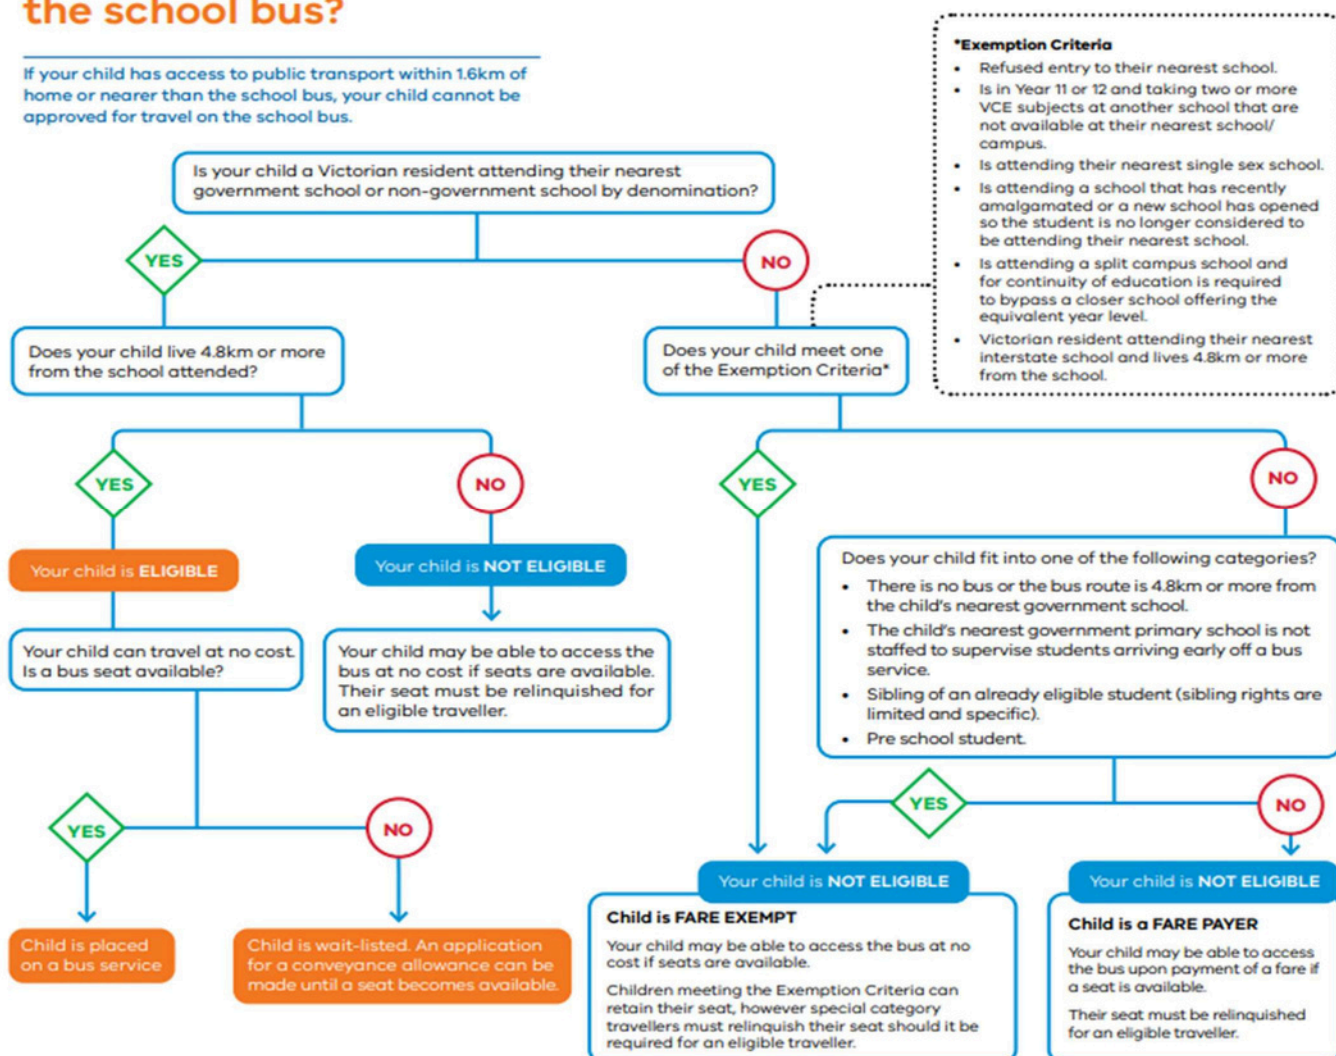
the school bus?

If your child has access to public transport within 1.6km of home or nearer than the school bus, your child cannot be approved for travel on the school bus.

*Exemption Criteria
- Refused entry to their nearest school.
- Is in Year 11 or 12 and taking two or more VCE subjects at another school that are not available at their nearest school/ campus.
- Is attending their nearest single sex school.
- Is attending a school that has recently amalgamated or a new school has opened so the student is no longer considered to be attending their nearest school.
- Is attending a split campus school and for continuity of education is required to bypass a closer school offering the equivalent year level.
- Victorian resident attending their nearest interstate school and lives 4.8km or more from the school.

Is your child a Victorian resident attending their nearest government school or non-government school by denomination?

YES

NO

Does your child live 4.8km or more from the school attended?

Does your child meet one of the Exemption Criteria*

YES

NO

YES

NO

Your child is ELIGIBLE

Your child is NOT ELIGIBLE

Your child can travel at no cost. Is a bus seat available?

Your child may be able to access the bus at no cost if seats are available. Their seat must be relinquished for an eligible traveller.

Does your child fit into one of the following categories?
- There is no bus or the bus route is 4.8km or more from the child's nearest government school.
- The child's nearest government primary school is not staffed to supervise students arriving early off a bus service.
- Sibling of an already eligible student (sibling rights are limited and specific).
- Pre school student.

YES

NO

YES

NO

Child is placed on a bus service

Child is wait-listed. An application for a conveyance allowance can be made until a seat becomes available.

Your child is NOT ELIGIBLE

Child is FARE EXEMPT

Your child may be able to access the bus at no cost if seats are available.

Children meeting the Exemption Criteria can retain their seat, however special category travellers must relinquish their seat should it be required for an eligible traveller.

Your child is NOT ELIGIBLE

Child is a FARE PAYER

Your child may be able to access the bus upon payment of a fare if a seat is available.

Their seat must be relinquished for an eligible traveller.